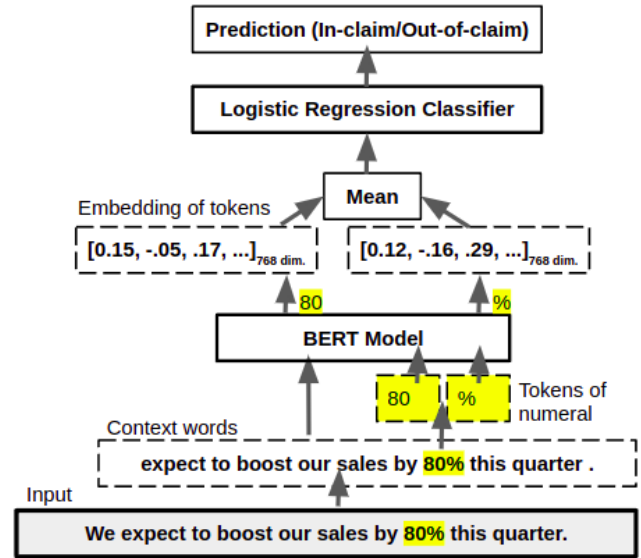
Prediction (In-claim/Out-of-claim)

Logistic Regression Classifier

Mean

Embedding of tokens

[0.15, -.05, .17, ...]$_{768\ dim.}$

[0.12, -.16, .29, ...]$_{768\ dim.}$

80

%

BERT Model

80

%

Tokens of numeral

Context words

expect to boost our sales by 80% this quarter .

Input

We expect to boost our sales by 80% this quarter.